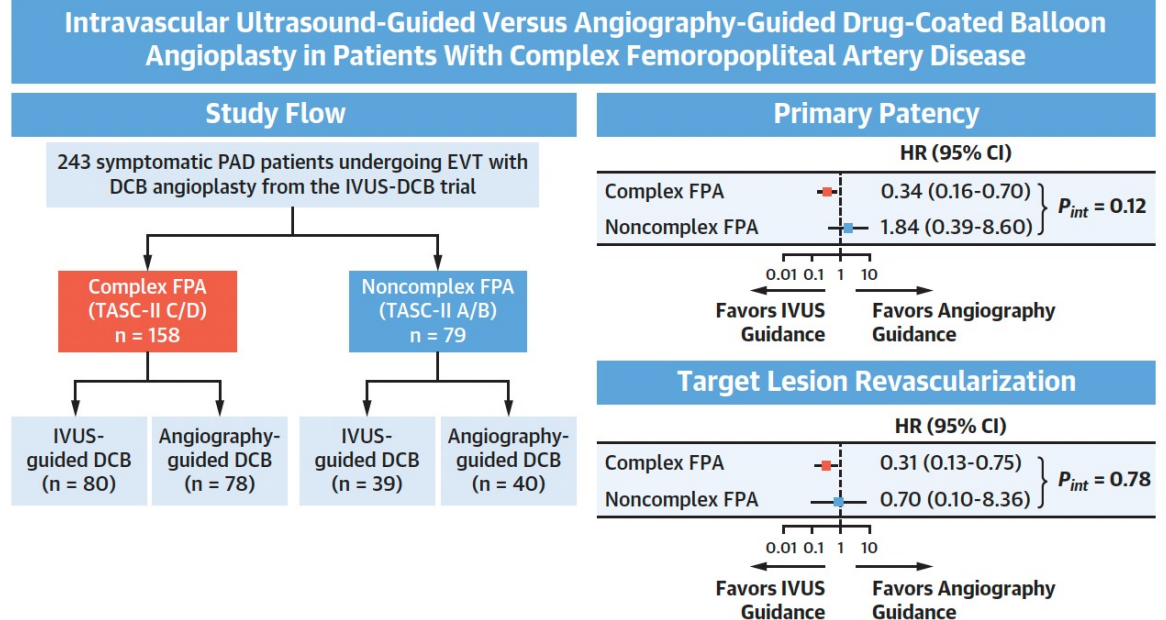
Intravascular Ultrasound-Guided Versus Angiography-Guided Drug-Coated Balloon Angioplasty in Patients With Complex Femoropopliteal Artery Disease

Study Flow

243 symptomatic PAD patients undergoing EVT with DCB angioplasty from the IVUS-DCB trial

Complex FPA (TASC-II C/D) n = 158

Noncomplex FPA (TASC-II A/B) n = 79

IVUS-guided DCB (n = 80)

Angiography-guided DCB (n = 78)

IVUS-guided DCB (n = 39)

Angiography-guided DCB (n = 40)

Primary Patency

HR (95% CI)

| | HR (95% CI) |
|---|---|
| Complex FPA | 0.34 (0.16-0.70) |
| Noncomplex FPA | 1.84 (0.39-8.60) |

$P_{int}$ = 0.12

0.01 0.1 1 10

Favors IVUS Guidance

Favors Angiography Guidance

Target Lesion Revascularization

HR (95% CI)

| | HR (95% CI) |
|---|---|
| Complex FPA | 0.31 (0.13-0.75) |
| Noncomplex FPA | 0.70 (0.10-8.36) |

$P_{int}$ = 0.78

0.01 0.1 1 10

Favors IVUS Guidance

Favors Angiography Guidance